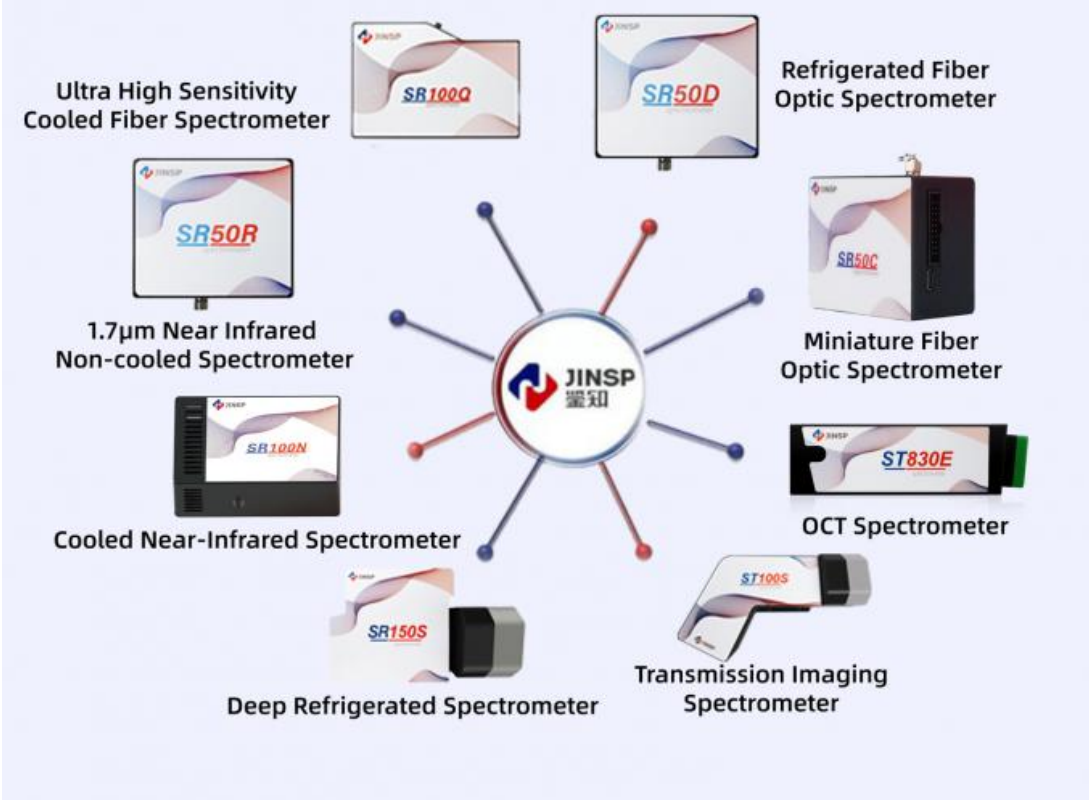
Ultra High Sensitivity Cooled Fiber Spectrometer

JINSP
SR100Q

JINSP
SR50D

Refrigerated Fiber Optic Spectrometer

JINSP
SR50R

1.7μm Near Infrared Non-cooled Spectrometer

JINSP
SR50C

Miniature Fiber Optic Spectrometer

JINSP
鉴知

JINSP
SR100N

Cooled Near-Infrared Spectrometer

JINSP
ST830E

OCT Spectrometer

JINSP
SR150S

Deep Refrigerated Spectrometer

ST100S
JINSP

Transmission Imaging Spectrometer